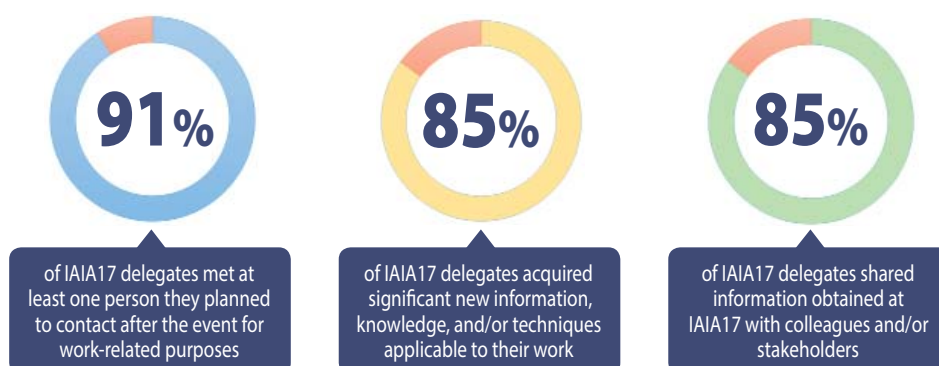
91%

of IAIA17 delegates met at least one person they planned to contact after the event for work-related purposes

85%

of IAIA17 delegates acquired significant new information, knowledge, and/or techniques applicable to their work

85%

of IAIA17 delegates shared information obtained at IAIA17 with colleagues and/or stakeholders